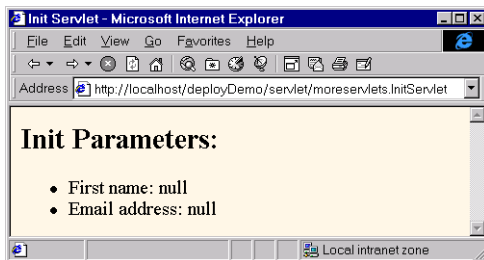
Init Servlet - Microsoft Internet Explorer

File Edit View Go Favorites Help

Address http://localhost/deployDemo/servlet/moreservlets.InitServlet

Init Parameters:

- First name: null
- Email address: null

Local intranet zone